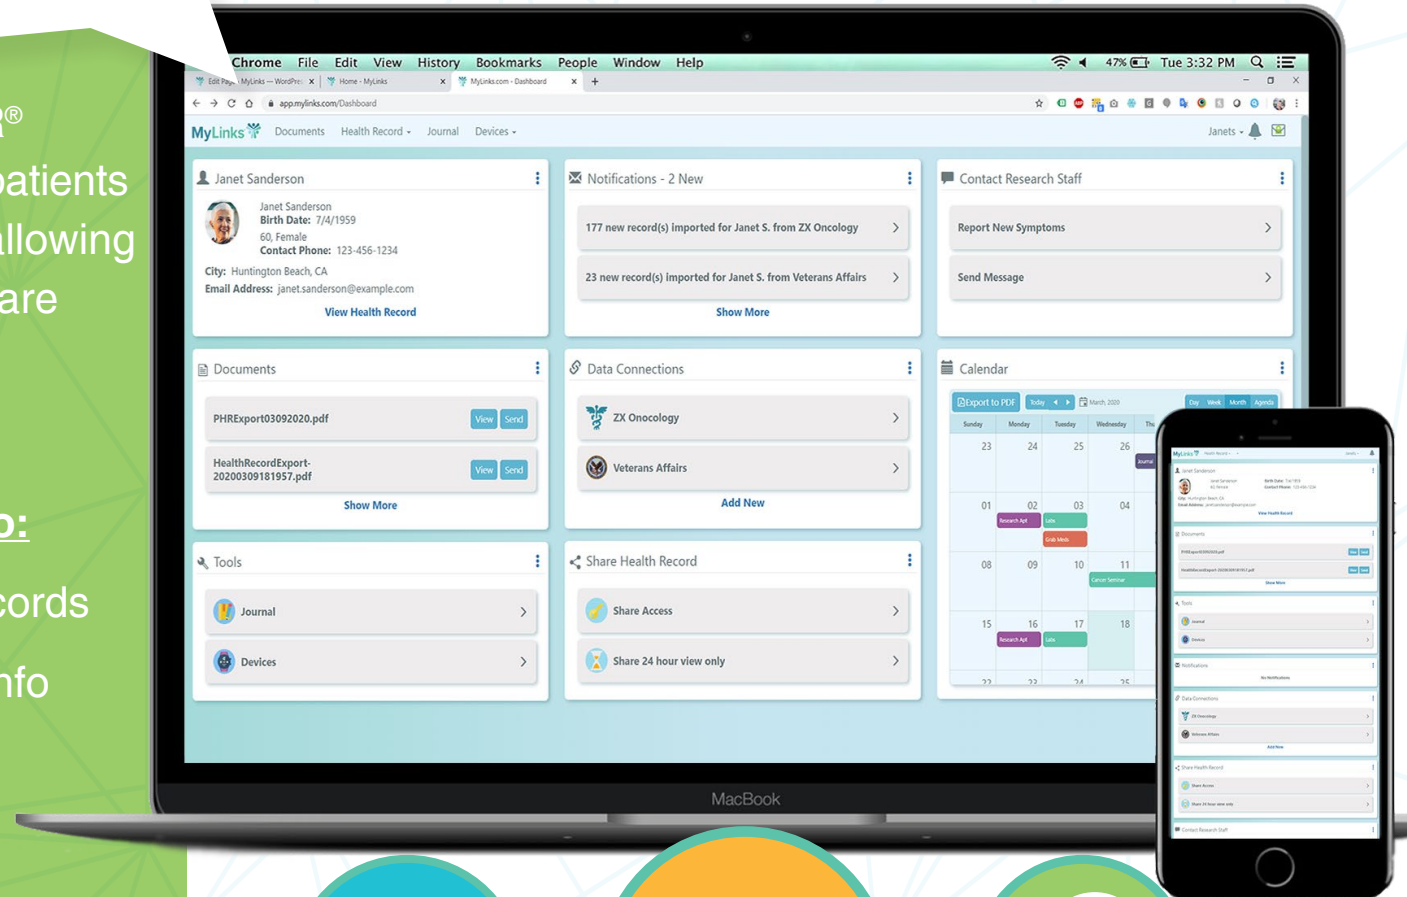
R®
patients
allowing
are

p:
cords
nfo

Chrome File Edit View History Bookmarks People Window Help
47% Tue 3:32 PM

Edit Pa... MyLinks — WordPre... × Home - MyLinks × MyLinks.com - Dashboard × +

app.mylinks.com/Dashboard

MyLinks Documents Health Record Journal Devices Janets

Janet Sanderson
Janet Sanderson
Birth Date: 7/4/1959
60, Female
Contact Phone: 123-456-1234
City: Huntington Beach, CA
Email Address: janet.sanderson@example.com
View Health Record

Notifications - 2 New
177 new record(s) imported for Janet S. from ZX Oncology
23 new record(s) imported for Janet S. from Veterans Affairs
Show More

Contact Research Staff
Report New Symptoms
Send Message

Documents
PHRExport03092020.pdf View Send
HealthRecordExport-20200309181957.pdf View Send
Show More

Data Connections
ZX Oncology
Veterans Affairs
Add New

Calendar
Export to PDF Today March 2020 Day Week Month Agenda
| Sunday | Monday | Tuesday | Wednesday | Th |
|---|---|---|---|---|
| 23 | 24 | 25 | 26 | |
| 01 | 02 Research Apt | 03 Labs Grab Meds | 04 | |
| 08 | 09 | 10 Cancer Seminar | 11 | |
| 15 | 16 Research Apt | 17 Labs | 18 | |
| 22 | 23 | 24 | 25 | |

Tools
Journal
Devices

Share Health Record
Share Access
Share 24 hour view only

MacBook